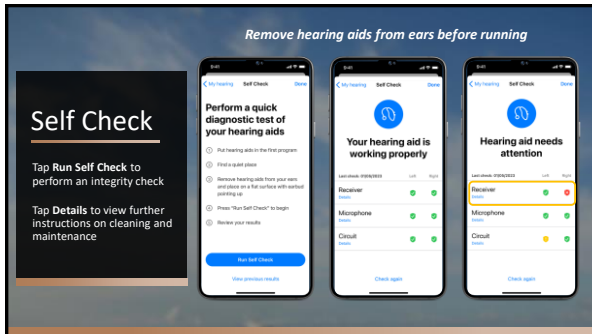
Remove hearing aids from ears before running

Self Check

Tap Run Self Check to perform an integrity check

Tap Details to view further instructions on cleaning and maintenance

9:41

< My hearing Self Check Done

Perform a quick diagnostic test of your hearing aids

Put hearing aids in the first program

Find a quiet place

Remove hearing aids from your ears and place on a flat surface with earbud pointing up

Press "Run Self Check" to begin

Review your results

Run Self Check

View previous results

9:41

< My hearing Done

Your hearing aid is working properly

Last check: 07/09/2023 Left Right

Receiver
Details

Microphone
Details

Circuit
Details

Check again

9:41

< My hearing Done

Hearing aid needs attention

Last check: 07/09/2023 Left Right

Receiver
Details

Microphone
Details

Circuit
Details

Check again